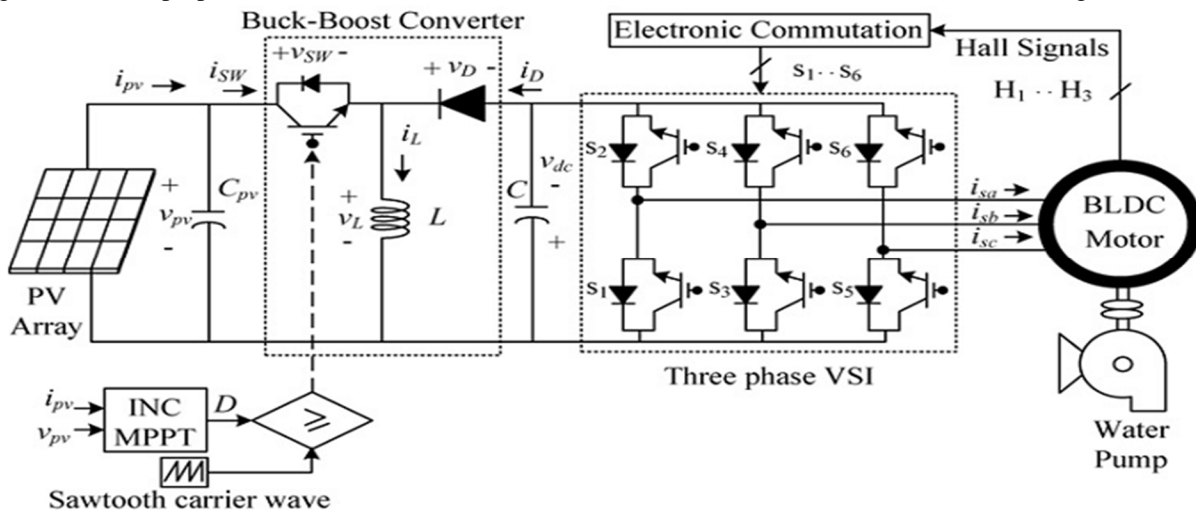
Buck-Boost Converter

Electronic Commutation

Hall Signals

$i_{pv}$

$i_{SW}$

$+v_{SW}-$

$+v_D-$

$i_D$

$S_1 \cdot\cdot S_6$

$H_1 \cdot\cdot H_3$

$i_L$

+

$v_{pv}$

-

$C_{pv}$

+

$v_L$

-

$L$

$C$

$v_{dc}$

-

+

$S_2$

$S_4$

$S_6$

$S_1$

$S_3$

$S_5$

$i_{sa}$

$i_{sb}$

$i_{sc}$

BLDC Motor

PV Array

Three phase VSI

$i_{pv}$

$v_{pv}$

INC MPPT

$D$

$\geq$

Sawtooth carrier wave

Water Pump